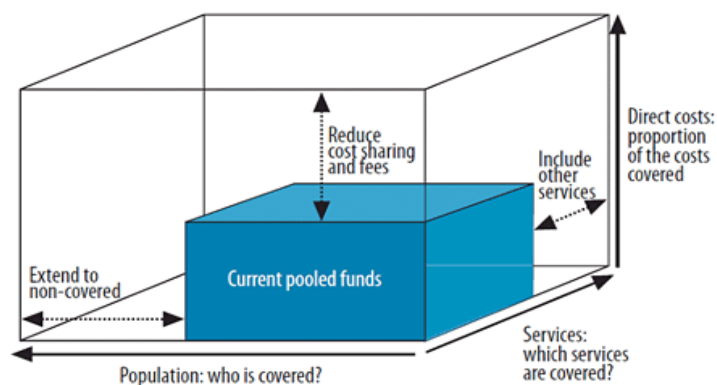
Reduce cost sharing and fees

Include other services

Direct costs: proportion of the costs covered

Extend to non-covered

Current pooled funds

Services: which services are covered?

Population: who is covered?